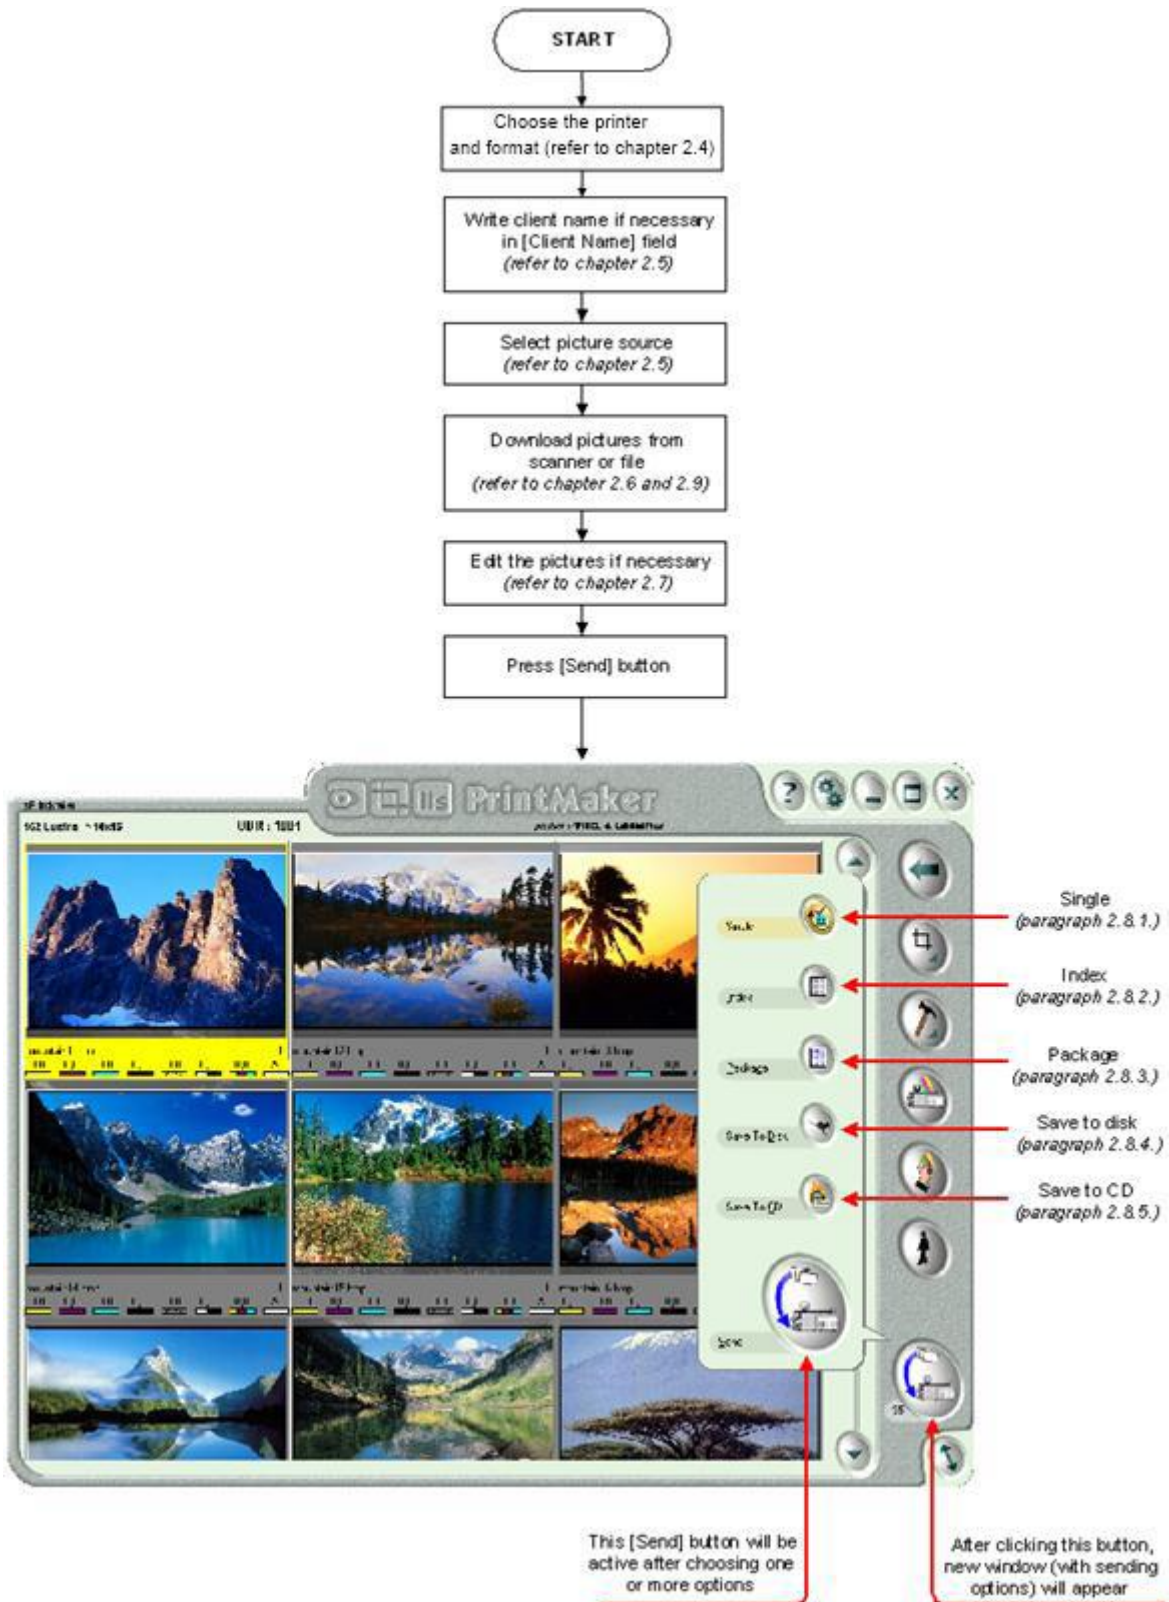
START

Choose the printer and format (refer to chapter 2.4)

Write client name if necessary in [Client Name] field *(refer to chapter 2.5)*

Select picture source *(refer to chapter 2.5)*

Download pictures from scanner or file *(refer to chapter 2.6 and 2.9)*

Edit the pictures if necessary *(refer to chapter 2.7)*

Press [Send] button

PrintMaker

102 Lustre ~ 10x15

UBR : 1001

Single *(paragraph 2.8.1.)*

Index *(paragraph 2.8.2.)*

Package *(paragraph 2.8.3.)*

Save to disk *(paragraph 2.8.4.)*

Save to CD *(paragraph 2.8.5.)*

Single

Index

Package

Save To Disk

Save To CD

Send

This [Send] button will be active after choosing one or more options

After clicking this button, new window (with sending options) will appear